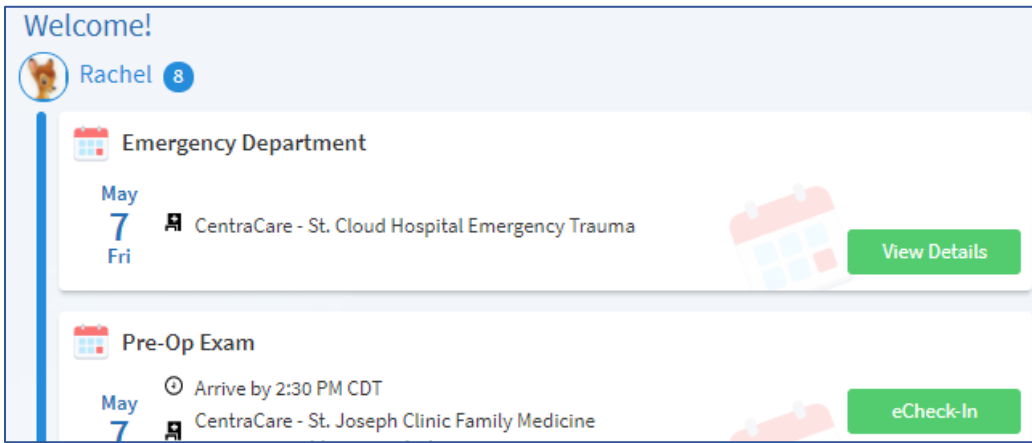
Welcome!

Rachel 8

Emergency Department

May
7
Fri

CentraCare - St. Cloud Hospital Emergency Trauma

View Details

Pre-Op Exam

Arrive by 2:30 PM CDT

May
7

CentraCare - St. Joseph Clinic Family Medicine

eCheck-In